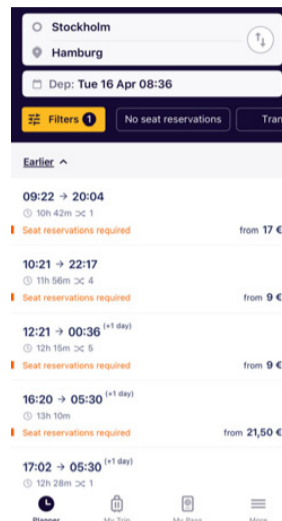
Stockholm

Hamburg

Dep: Tue 16 Apr 08:36

Filters 1

No seat reservations

Tran

Earlier ^

09:22 → 20:04
10h 42m 1
Seat reservations required
from 17 €

10:21 → 22:17
11h 56m 4
Seat reservations required
from 9 €

12:21 → 00:36 (+1 day)
12h 15m 5
Seat reservations required
from 9 €

16:20 → 05:30 (+1 day)
13h 10m
Seat reservations required
from 21,50 €

17:02 → 05:30 (+1 day)
12h 28m 1

Planner
My Trip
My Pass
More